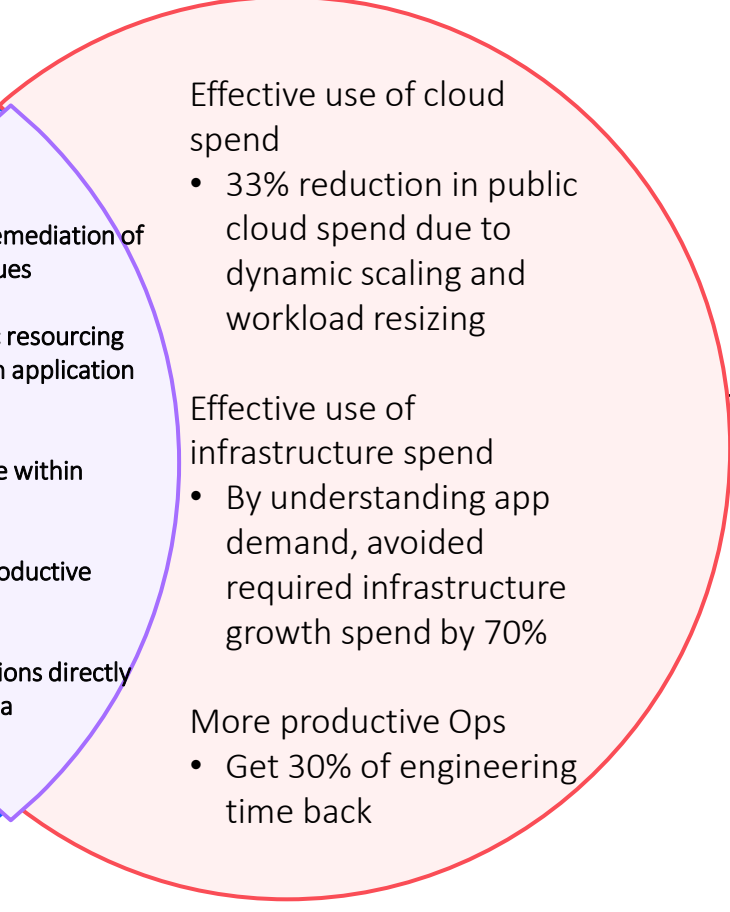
emediation of
ues

resourcing
n application

e within

oductive

ions directly
a

Effective use of cloud spend
• 33% reduction in public cloud spend due to dynamic scaling and workload resizing

Effective use of infrastructure spend
• By understanding app demand, avoided required infrastructure growth spend by 70%

More productive Ops
• Get 30% of engineering time back